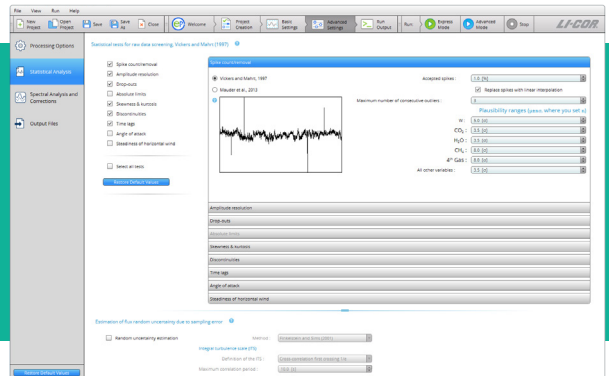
File View Run Help

New Project | Open Project | Save | Save As | Close | Welcome | Project Creation | Basic Settings | Advanced Settings | Run Output | Run | Express Mode | Advanced Mode | Stop

LI-COR

Processing Options

Statistical Analysis

Spectral Analysis and Corrections

Output Files

Statistical tests for raw data screening, Vickers and Mahrt (1997)

Spike count/removal
Amplitude resolution
Drop-outs
Absolute limits
Skewness & kurtosis
Discontinuities
Time lags
Angle of attack
Steadiness of horizontal wind

Select all tests

Restore Default Values

Spike count/removal

Vickers and Mahrt, 1997
Mauder et al., 2013

Accepted spikes : 1.0 [%]
Replace spikes with linear interpolation
Maximum number of consecutive outliers : 3

Plausibility ranges (μ±nσ, where you set n)
W : 5.0 [σ]
$CO_2$ : 3.5 [σ]
$H_2O$ : 3.5 [σ]
$CH_4$ : 8.0 [σ]
$4^{th}$ Gas : 8.0 [σ]
All other variables : 3.5 [σ]

Amplitude resolution
Drop-outs
Absolute limits
Skewness & kurtosis
Discontinuities
Time lags
Angle of attack
Steadiness of horizontal wind

Estimation of flux random uncertainty due to sampling error

Random uncertainty estimation
Method : Finkelstein and Sims (2001)
Integral turbulence scale (ITS)
Definition of the ITS : Cross-correlation first crossing 1/e
Maximum correlation period : 10.0 [s]

Restore Default Values